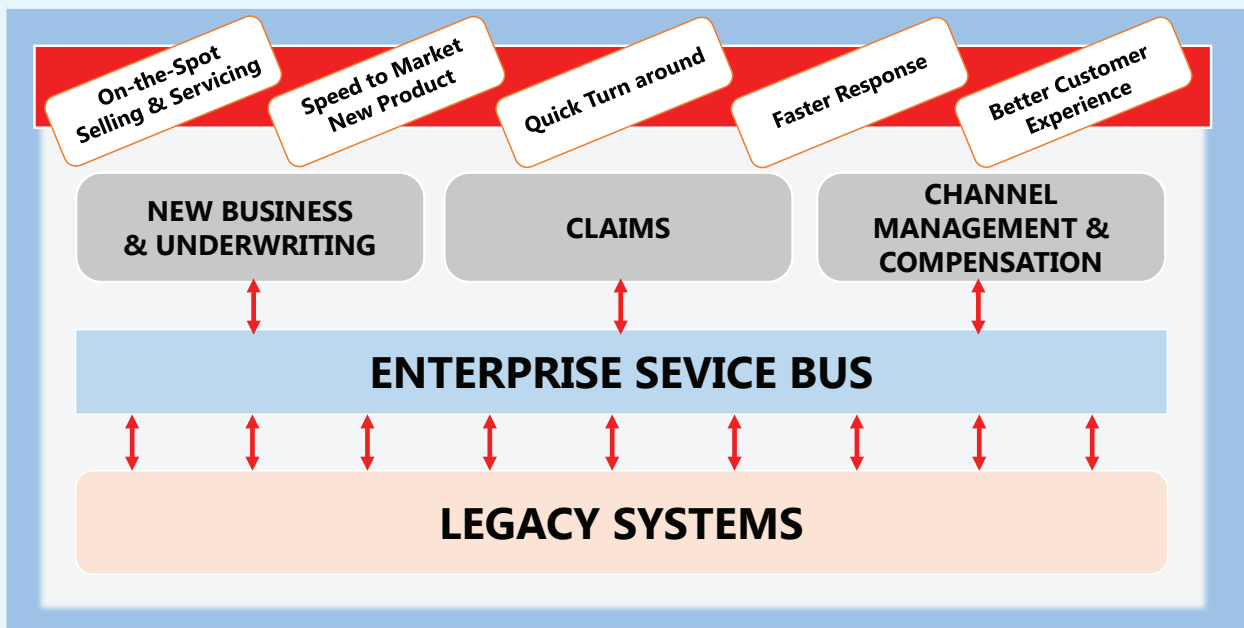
On-the-Spot Selling & Servicing

Speed to Market New Product

Quick Turn around

Faster Response

Better Customer Experience

NEW BUSINESS & UNDERWRITING

CLAIMS

CHANNEL MANAGEMENT & COMPENSATION

ENTERPRISE SEVICE BUS

LEGACY SYSTEMS